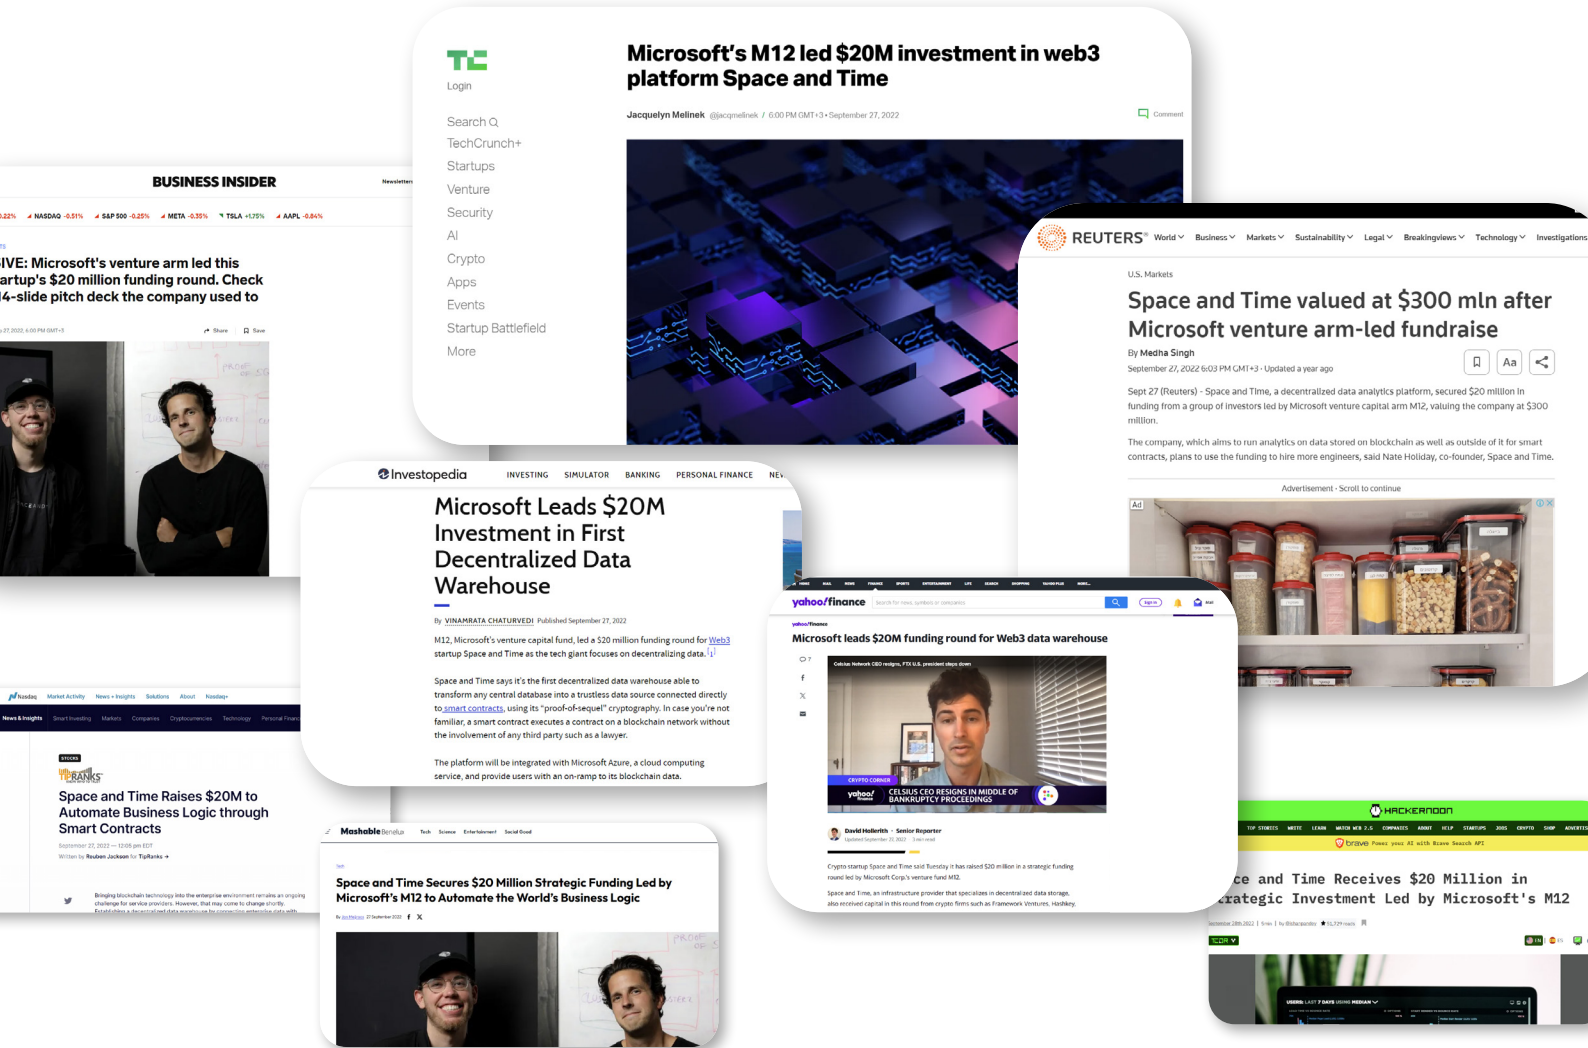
Login

Search

TechCrunch+

Startups

Venture

Security

AI

Crypto

Apps

Events

Startup Battlefield

More

Microsoft's M12 led $20M investment in web3 platform Space and Time

Jacquelyn Melinek @jacqmelinek / 6:00 PM GMT+3 • September 27, 2022

Comment

BUSINESS INSIDER

Newsletters

0.22% NASDAQ -0.51% S&P 500 -0.25% META -0.35% TSLA +1.75% AAPL -0.84%

IVE: Microsoft's venture arm led this artup's $20 million funding round. Check 4-slide pitch deck the company used to

27, 2022, 6:00 PM GMT+3

Share Save

REUTERS World Business Markets Sustainability Legal Breakingviews Technology Investigations

U.S. Markets

Space and Time valued at $300 mln after Microsoft venture arm-led fundraise

By Medha Singh

September 27, 2022 6:03 PM GMT+3 · Updated a year ago

Aa

Sept 27 (Reuters) - Space and Time, a decentralized data analytics platform, secured $20 million in funding from a group of investors led by Microsoft venture capital arm M12, valuing the company at $300 million.

The company, which aims to run analytics on data stored on blockchain as well as outside of it for smart contracts, plans to use the funding to hire more engineers, said Nate Holiday, co-founder, Space and Time.

Advertisement · Scroll to continue

Ad

Investopedia INVESTING SIMULATOR BANKING PERSONAL FINANCE NE

Microsoft Leads $20M Investment in First Decentralized Data Warehouse

By VINAMRATA CHATURVEDI Published September 27, 2022

M12, Microsoft's venture capital fund, led a $20 million funding round for Web3 startup Space and Time as the tech giant focuses on decentralizing data. 1

Space and Time says it's the first decentralized data warehouse able to transform any central database into a trustless data source connected directly to smart contracts, using its "proof-of-sequel" cryptography. In case you're not familiar, a smart contract executes a contract on a blockchain network without the involvement of any third party such as a lawyer.

The platform will be integrated with Microsoft Azure, a cloud computing service, and provide users with an on-ramp to its blockchain data.

Nasdaq Market Activity News + Insights Solutions About Nasdaq+

News & Insights Smart Investing Markets Companies Cryptocurrencies Technology Personal Finance

STOCKS

TipRANKS

Space and Time Raises $20M to Automate Business Logic through Smart Contracts

September 27, 2022 — 12:06 pm EDT

Written by Reuben Jackson for TipRanks

Bringing blockchain technology into the enterprise environment remains an ongoing challenge for service providers. However, that may come to change shortly.

yahoo!finance

Sign in

Microsoft leads $20M funding round for Web3 data warehouse

Celsius Network CEO resigns, FTX U.S. president steps down

CRYPTO CORNER

CELSIUS CEO RESIGNS IN MIDDLE OF BANKRUPTCY PROCEEDINGS

David Hollerith · Senior Reporter

Updated September 27, 2022

Crypto startup Space and Time said Tuesday it has raised $20 million in a strategic funding round led by Microsoft Corp.'s venture fund M12.

Space and Time, an infrastructure provider that specializes in decentralized data storage, also received capital in this round from crypto firms such as Framework Ventures, Hashkey,

Mashable Benelux Tech Science Entertainment Social Good

Space and Time Secures $20 Million Strategic Funding Led by Microsoft's M12 to Automate the World's Business Logic

27 September 2022

HACKERNOON

TOP STORIES WRITE LEARN WATCH WEB 2.5 COMPANIES ABOUT HELP STARTUPS JOBS CRYPTO SHOP ADVERTISE

brave Power your AI with Brave Search API

ce and Time Receives $20 Million in rategic Investment Led by Microsoft's M12

September 28th 2022